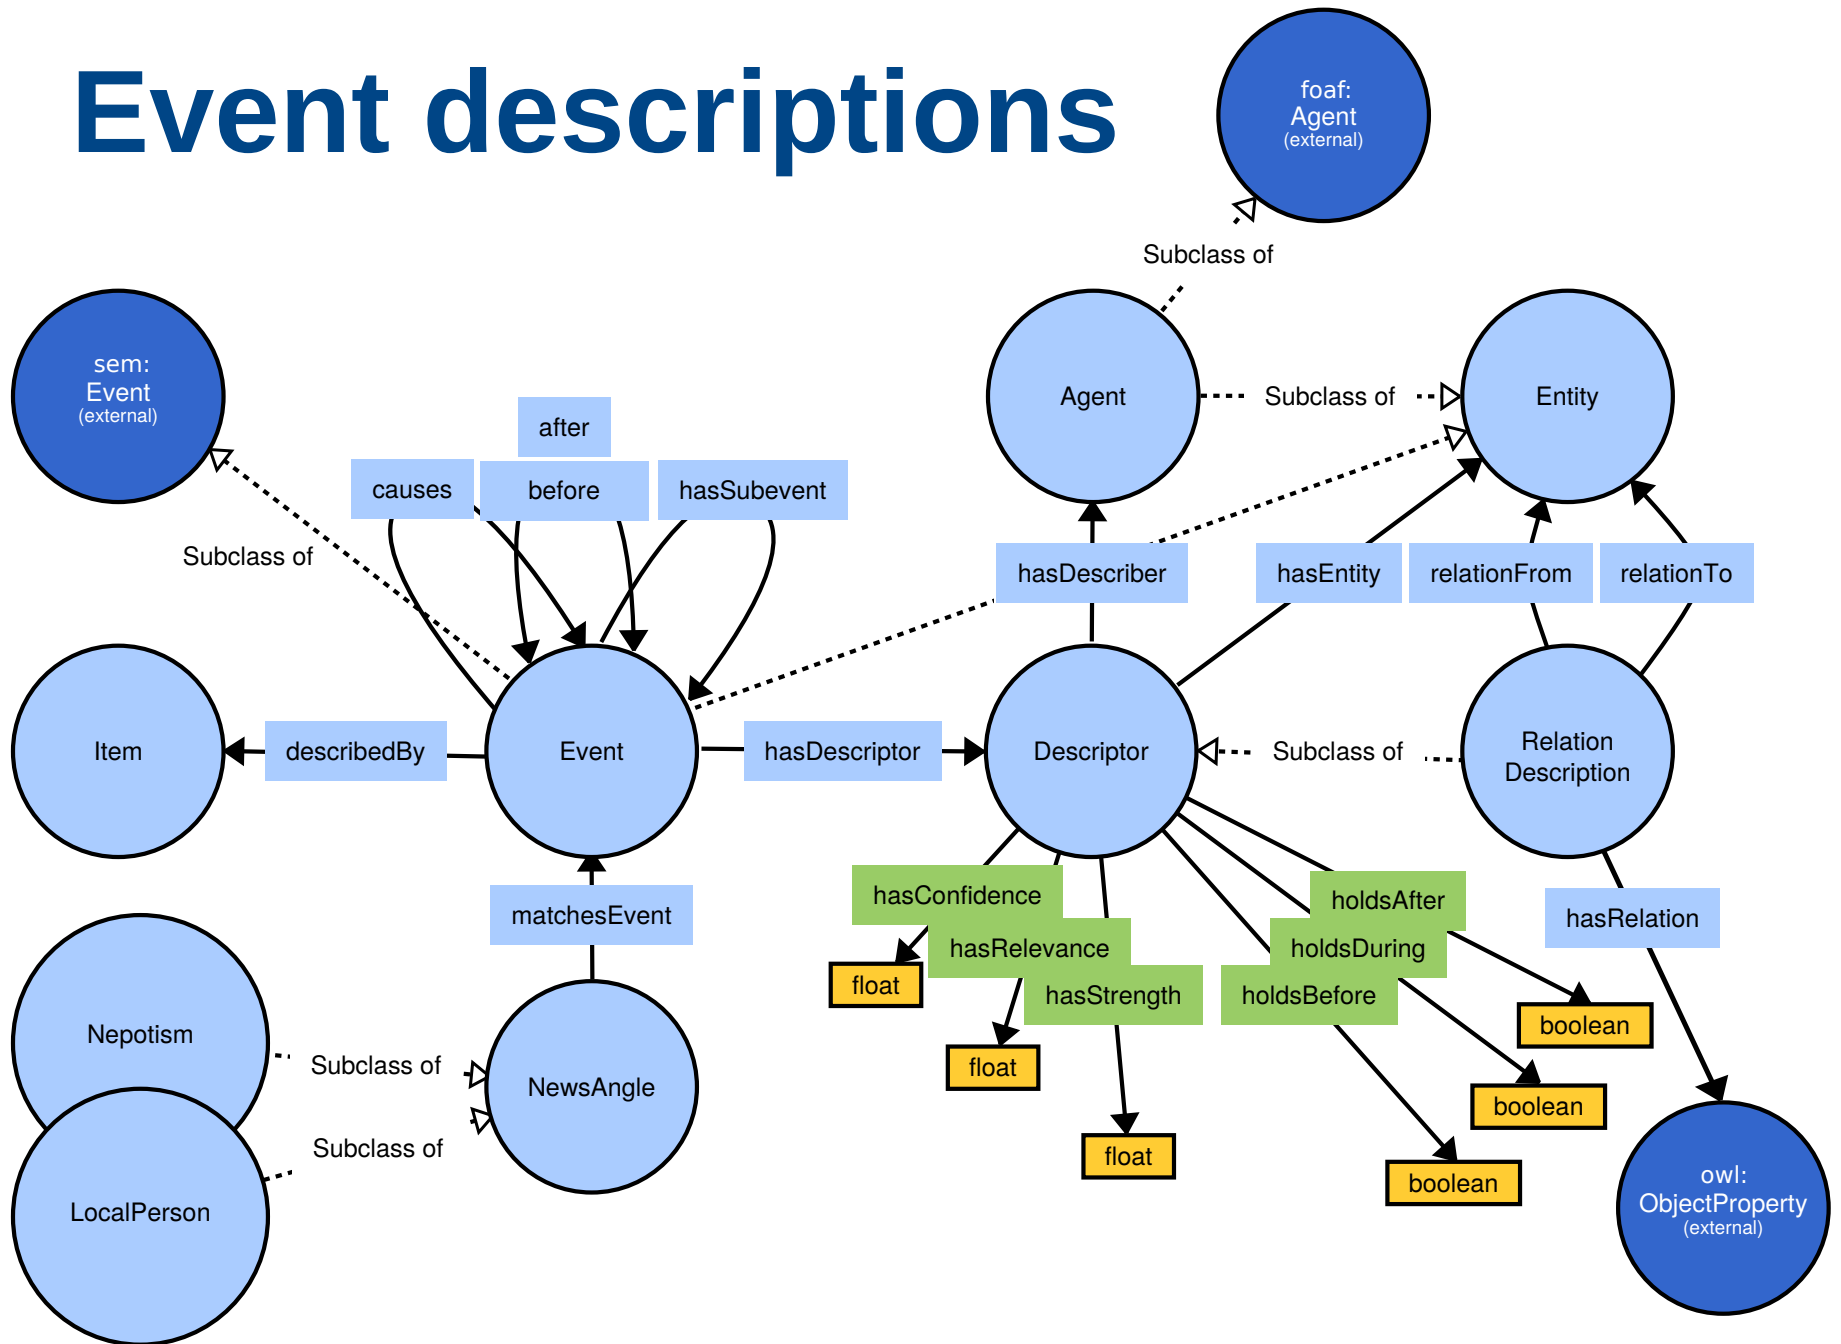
Event descriptions

foaf:
Agent
(external)

Subclass of

sem:
Event
(external)

Agent

Subclass of

Entity

after

causes

before

hasSubevent

Subclass of

hasDescriber

hasEntity

relationFrom

relationTo

Item

describedBy

Event

hasDescriptor

Descriptor

Subclass of

Relation Description

matchesEvent

hasConfidence

holdsAfter

hasRelation

hasRelevance

holdsDuring

float

hasStrength

holdsBefore

boolean

Nepotism

Subclass of

NewsAngle

float

boolean

Subclass of

LocalPerson

float

boolean

owl:
ObjectProperty
(external)